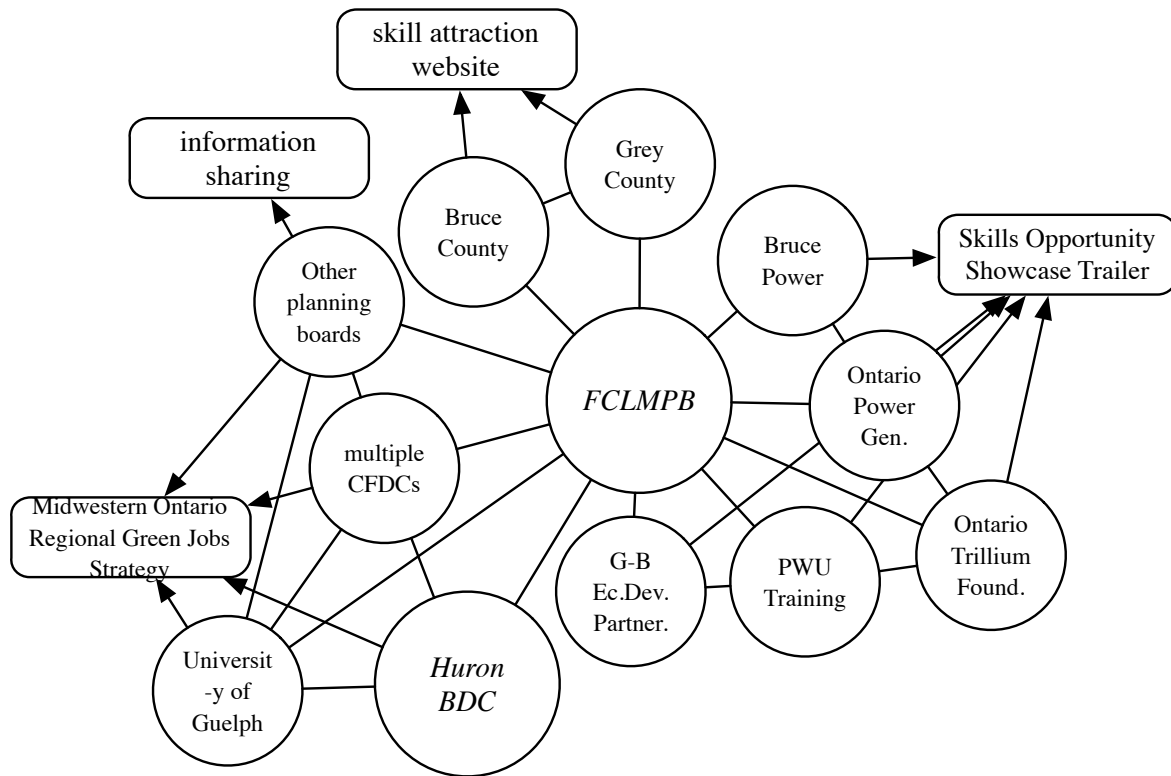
skill attraction website

information sharing

Grey County

Bruce County

Bruce Power

Skills Opportunity Showcase Trailer

Other planning boards

FCLMPB

Ontario Power Gen.

multiple CFDCs

Midwestern Ontario Regional Green Jobs Strategy

G-B Ec.Dev. Partner.

PWU Training

Ontario Trillium Found.

Universit -y of Guelph

Huron BDC